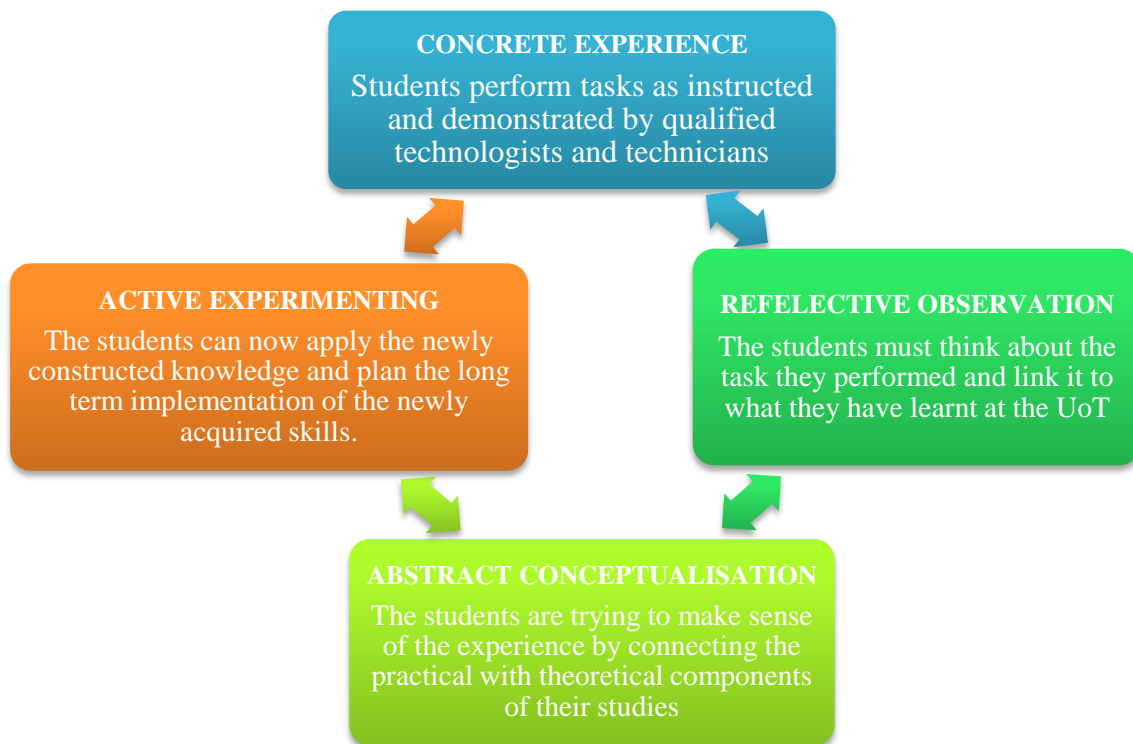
CONCRETE EXPERIENCE

Students perform tasks as instructed and demonstrated by qualified technologists and technicians

REFELECTIVE OBSERVATION

The students must think about the task they performed and link it to what they have learnt at the UoT

ABSTRACT CONCEPTUALISATION

The students are trying to make sense of the experience by connecting the practical with theoretical components of their studies

ACTIVE EXPERIMENTING

The students can now apply the newly constructed knowledge and plan the long term implementation of the newly acquired skills.